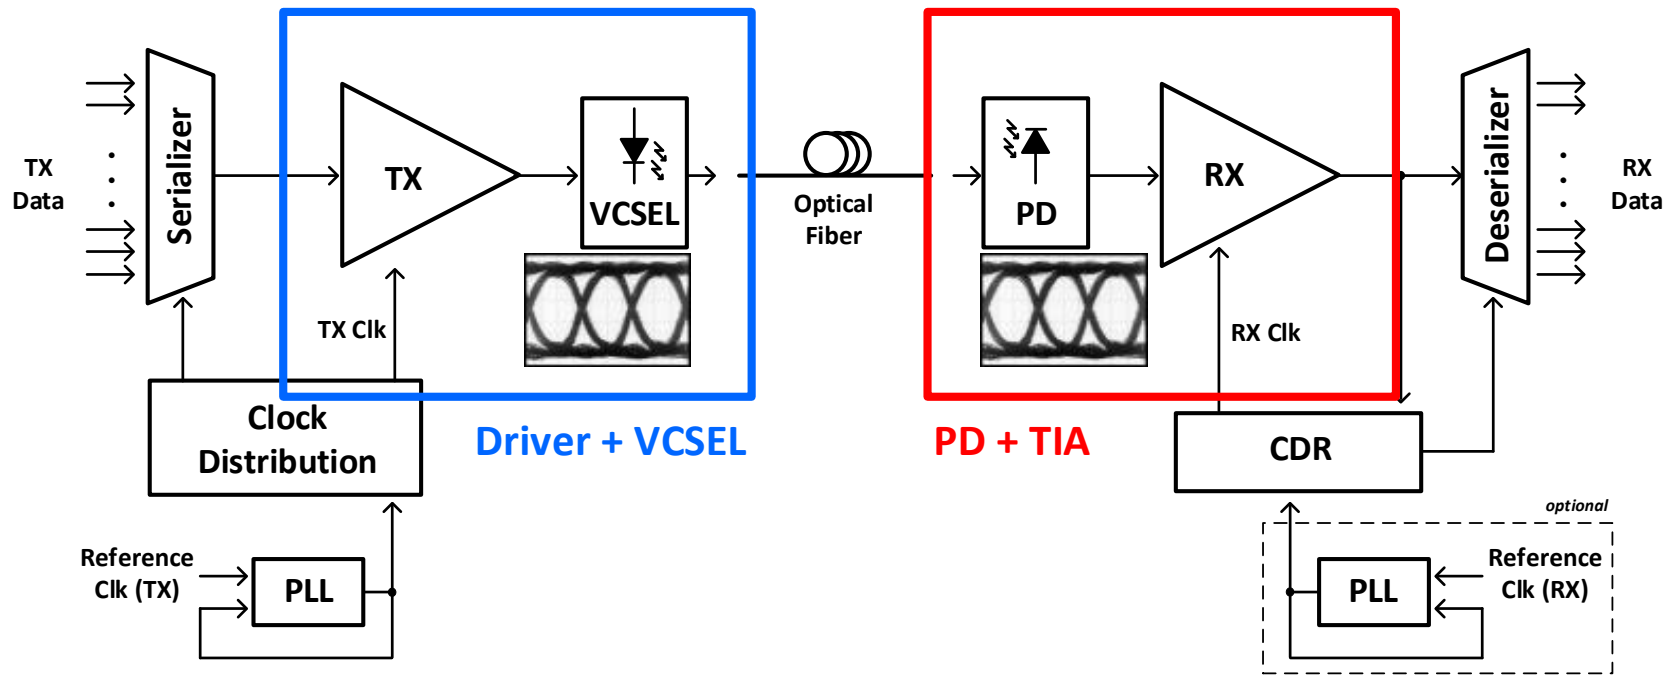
TX Data

Serializer

TX

VCSEL

TX Clk

Optical Fiber

PD

RX

RX Clk

Deserializer

RX Data

Clock Distribution

Driver + VCSEL

PD + TIA

CDR

optional

Reference Clk (TX)

PLL

PLL

Reference Clk (RX)